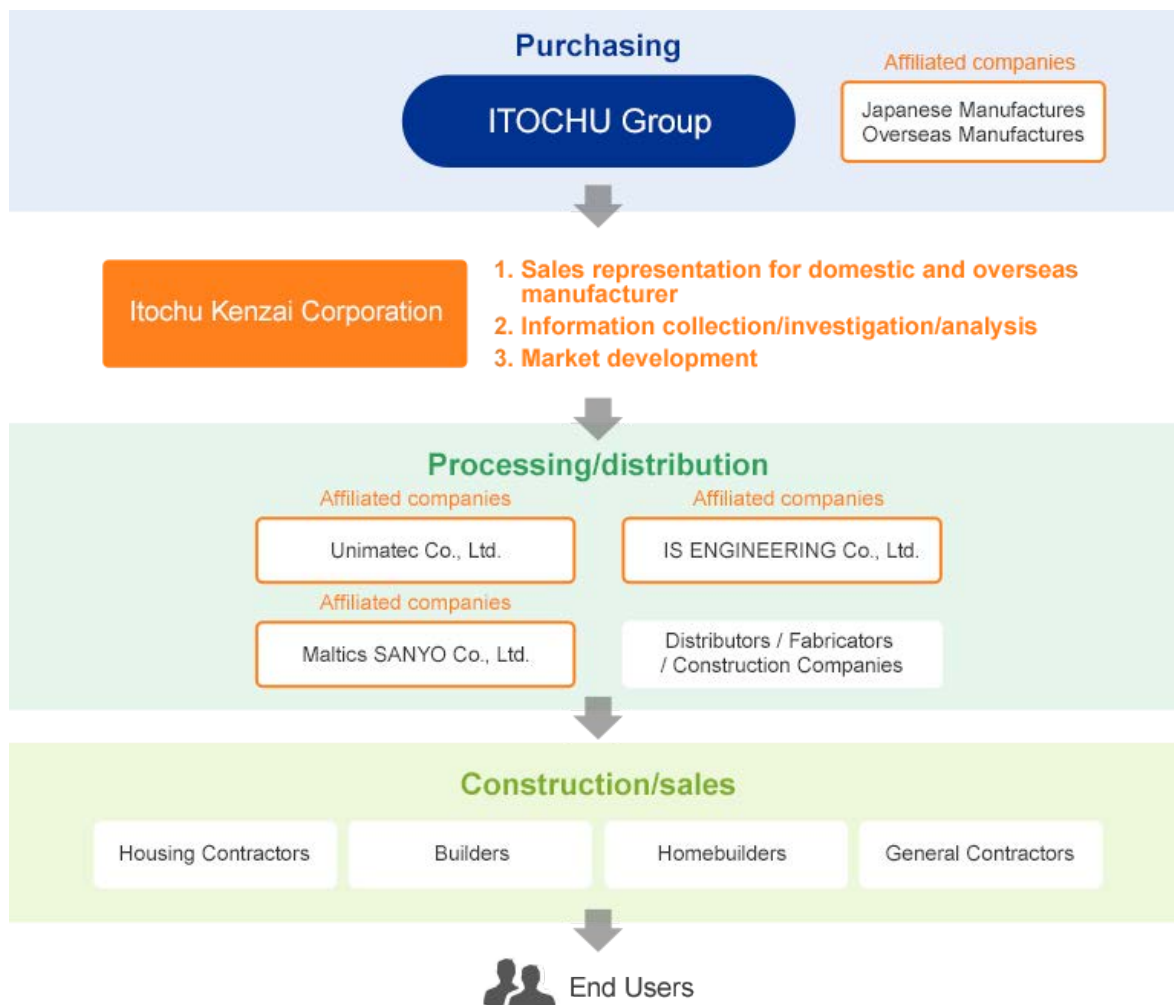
Purchasing

ITOCHU Group

Affiliated companies

Japanese Manufactures
Overseas Manufactures

Itochu Kenzai Corporation

1. Sales representation for domestic and overseas manufacturer
2. Information collection/investigation/analysis
3. Market development

Processing/distribution

Affiliated companies

Unimatec Co., Ltd.

Affiliated companies

IS ENGINEERING Co., Ltd.

Affiliated companies

Maltics SANYO Co., Ltd.

Distributors / Fabricators / Construction Companies

Construction/sales

Housing Contractors

Builders

Homebuilders

General Contractors

End Users